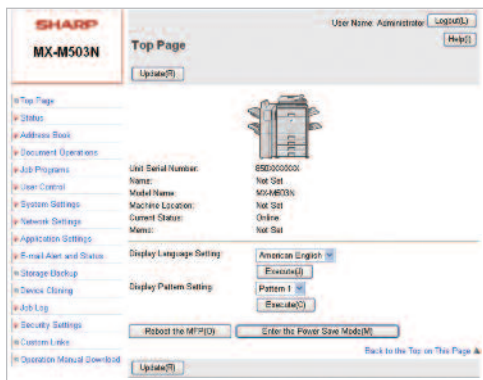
SHARP
MX-M503N

Top Page

User Name: Administrator Logout(L)
Help(I)

Update(R)

Top Page
Status
Address Book
Document Operations
Job Programs
User Control
System Settings
Network Settings
Application Settings
E-mail Alert and Status
Storage Backup
Device Cloning
Job Log
Security Settings
Custom Links
Operation Manual Download

| | |
|---|---|
| Unit Serial Number: | 8500000000X |
| Name: | Not Set |
| Model Name: | MX-M503N |
| Machine Location: | Not Set |
| Current Status: | Online |
| Memo: | Not Set |

Display Language Setting: American English
Execute(J)

Display Pattern Setting: Pattern 1
Execute(C)

Reboot the MFP(D) Enter the Power Save Mode(M)

Back to the Top on This Page

Update(R)